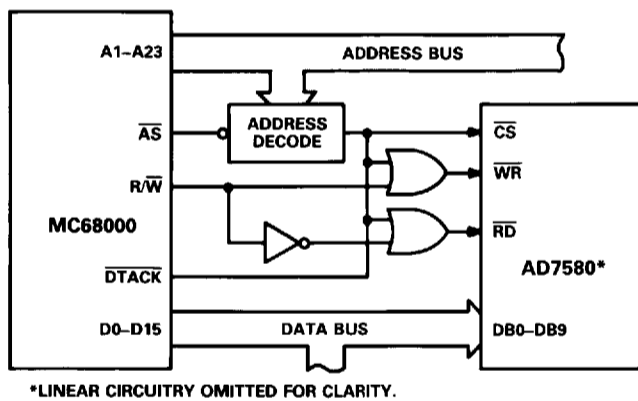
A1–A23

ADDRESS BUS

$\overline{AS}$

ADDRESS DECODE

$\overline{CS}$

$R/\overline{W}$

$\overline{WR}$

MC68000

$\overline{RD}$

AD7580*

$\overline{DTACK}$

D0–D15

DATA BUS

DB0–DB9

*LINEAR CIRCUITRY OMITTED FOR CLARITY.